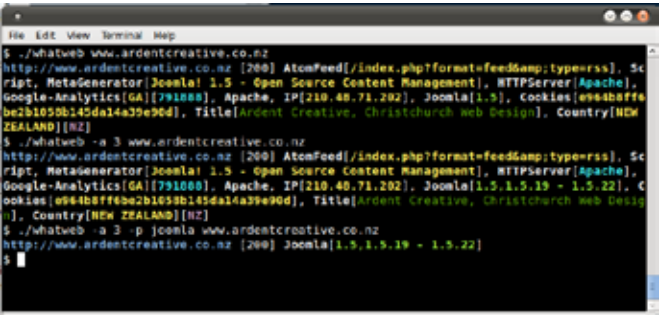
File Edit View Terminal Help

$ ./whatweb www.ardentcreative.co.nz
http://www.ardentcreative.co.nz [200] AtomFeed[/index.php?format=feed&amp;type=rss], Script, MetaGenerator[Joomla! 1.5 - Open Source Content Management], HTTPServer[Apache], Google-Analytics[GA][791888], Apache, IP[210.48.71.202], Joomla[1.5], Cookies[e964b8ffe6be2b1058b145da14a39e90d], Title[Ardent Creative, Christchurch Web Design], Country[NEW ZEALAND][NZ]
$ ./whatweb -a 3 www.ardentcreative.co.nz
http://www.ardentcreative.co.nz [200] AtomFeed[/index.php?format=feed&amp;type=rss], Script, MetaGenerator[Joomla! 1.5 - Open Source Content Management], HTTPServer[Apache], Google-Analytics[GA][791888], Apache, IP[210.48.71.202], Joomla[1.5,1.5.19 - 1.5.22], Cookies[e964b8ff6be2b1058b145da14a39e90d], Title[Ardent Creative, Christchurch Web Design], Country[NEW ZEALAND][NZ]
$ ./whatweb -a 3 -p joomla www.ardentcreative.co.nz
http://www.ardentcreative.co.nz [200] Joomla[1.5,1.5.19 - 1.5.22]
$